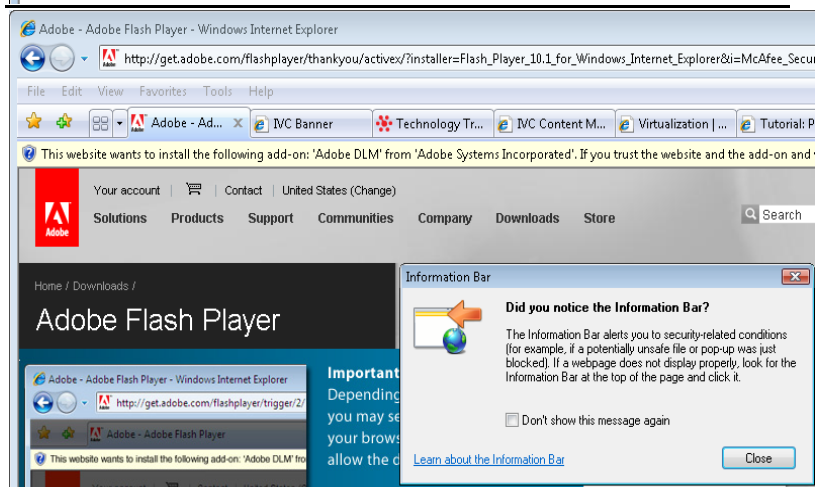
Adobe - Adobe Flash Player - Windows Internet Explorer

http://get.adobe.com/flashplayer/thankyou/activex/?installer=Flash_Player_10.1_for_Windows_Internet_Explorer&i=McAfee_Secur

File Edit View Favorites Tools Help

Adobe - Ad... | IVC Banner | Technology Tr... | IVC Content M... | Virtualization |... | Tutorial: P

This website wants to install the following add-on: 'Adobe DLM' from 'Adobe Systems Incorporated'. If you trust the website and the add-on and

Adobe

Your account | Contact | United States (Change)

Solutions Products Support Communities Company Downloads Store

Search

Home / Downloads /

Adobe Flash Player

Adobe - Adobe Flash Player - Windows Internet Explorer

http://get.adobe.com/flashplayer/trigger/2/

Adobe - Adobe Flash Player

This website wants to install the following add-on: 'Adobe DLM' fro

Important
Depending
you may se
your brows
allow the d

Information Bar

Did you notice the Information Bar?

The Information Bar alerts you to security-related conditions (for example, if a potentially unsafe file or pop-up was just blocked). If a webpage does not display properly, look for the Information Bar at the top of the page and click it.

Don't show this message again

Learn about the Information Bar

Close